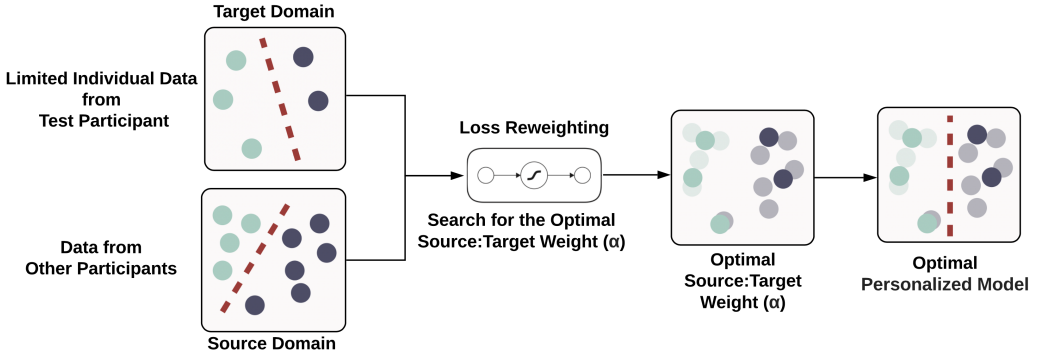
Target Domain

Limited Individual Data from Test Participant

Data from Other Participants

Source Domain

Loss Reweighting

Search for the Optimal Source:Target Weight (α)

Optimal Source:Target Weight (α)

Optimal Personalized Model